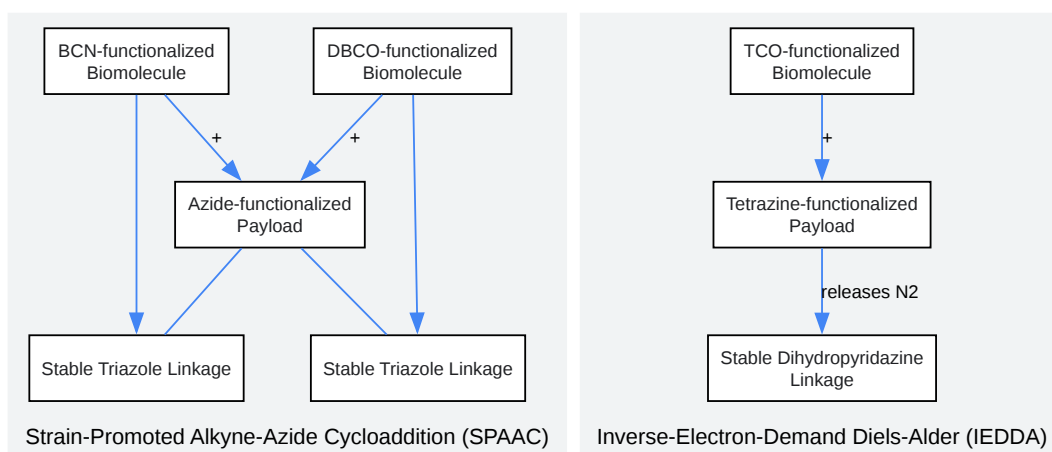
BCN-functionalized Biomolecule

DBCO-functionalized Biomolecule

+

+

Azide-functionalized Payload

Stable Triazole Linkage

Stable Triazole Linkage

Strain-Promoted Alkyne-Azide Cycloaddition (SPAAC)

TCO-functionalized Biomolecule

+

Tetrazine-functionalized Payload

releases N2

Stable Dihydropyridazine Linkage

Inverse-Electron-Demand Diels-Alder (IEDDA)